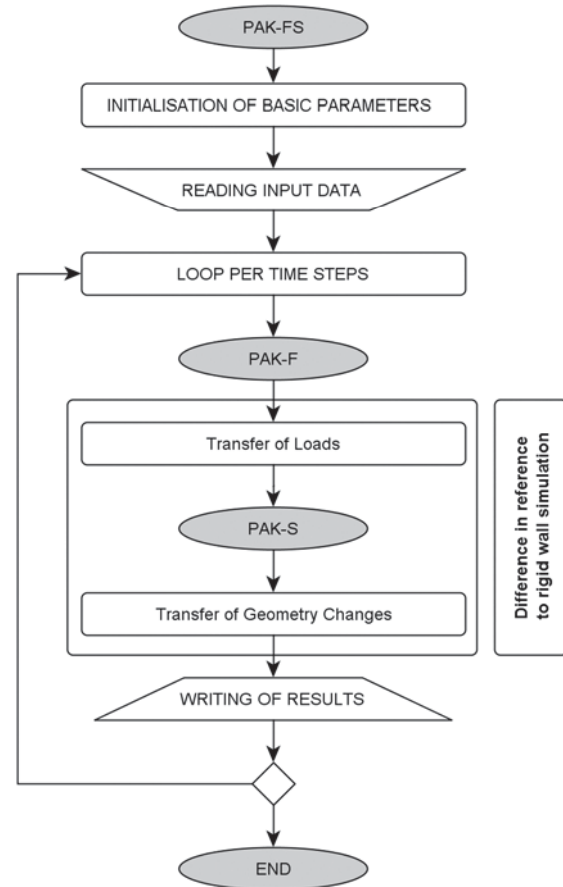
PAK-FS

INITIALISATION OF BASIC PARAMETERS

READING INPUT DATA

LOOP PER TIME STEPS

PAK-F

Transfer of Loads

PAK-S

Transfer of Geometry Changes

Difference in reference to rigid wall simulation

WRITING OF RESULTS

END